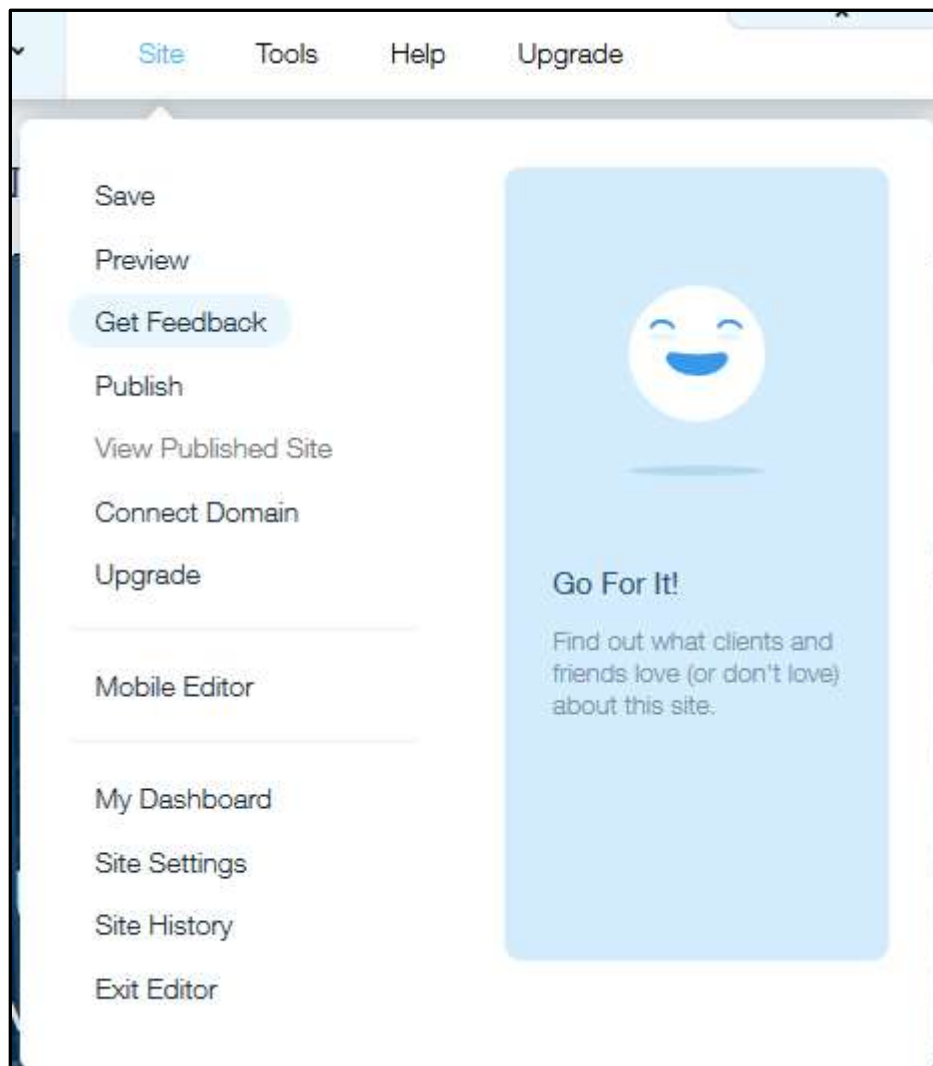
Site Tools Help Upgrade

Save
Preview
Get Feedback
Publish
View Published Site
Connect Domain
Upgrade

Mobile Editor

My Dashboard
Site Settings
Site History
Exit Editor

Go For It!

Find out what clients and friends love (or don't love) about this site.